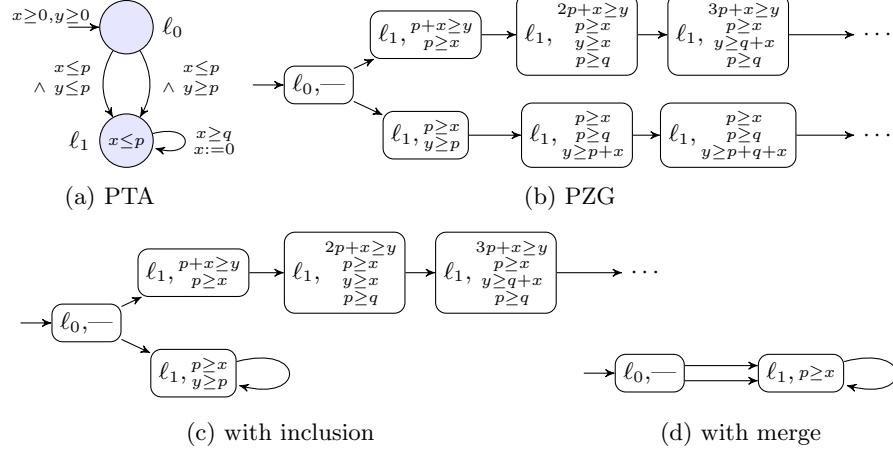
$x \geq 0, y \geq 0$

$\ell_0$

$x \leq p$
$\wedge$ $y \leq p$

$x \leq p$
$\wedge$ $y \geq p$

$\ell_1$ $x \leq p$

$x \geq q$
$x := 0$

(a) PTA

$\ell_0$, —

$\ell_1$, $p+x \geq y$ $p \geq x$

$\ell_1$, $2p+x \geq y$ $p \geq x$ $y \geq x$ $p \geq q$

$\ell_1$, $3p+x \geq y$ $p \geq x$ $y \geq q+x$ $p \geq q$

$\cdots$

$\ell_1$, $p \geq x$ $y \geq p$

$\ell_1$, $p \geq x$ $p \geq q$ $y \geq p+x$

$\ell_1$, $p \geq x$ $p \geq q$ $y \geq p+q+x$

$\cdots$

(b) PZG

$\ell_0$, —

$\ell_1$, $p+x \geq y$ $p \geq x$

$\ell_1$, $2p+x \geq y$ $p \geq x$ $y \geq x$ $p \geq q$

$\ell_1$, $3p+x \geq y$ $p \geq x$ $y \geq q+x$ $p \geq q$

$\cdots$

$\ell_1$, $p \geq x$ $y \geq p$

(c) with inclusion

$\ell_0$, —

$\ell_1$, $p \geq x$

(d) with merge